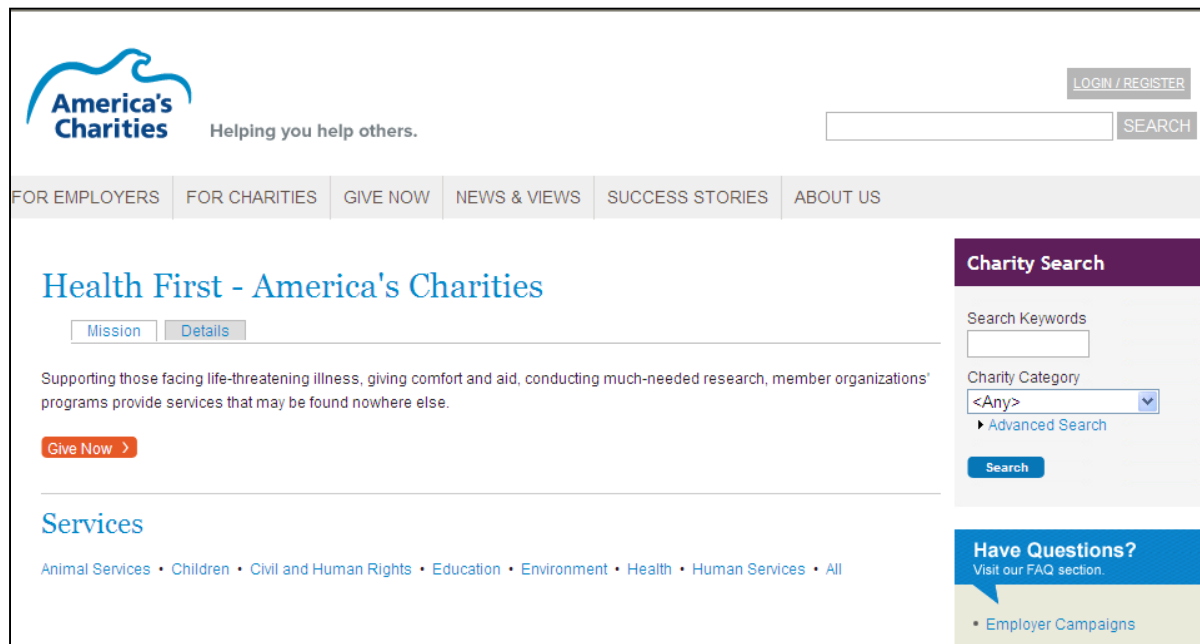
America's Charities
Helping you help others.

LOGIN / REGISTER

SEARCH

FOR EMPLOYERS | FOR CHARITIES | GIVE NOW | NEWS & VIEWS | SUCCESS STORIES | ABOUT US

Health First - America's Charities

Mission | Details

Supporting those facing life-threatening illness, giving comfort and aid, conducting much-needed research, member organizations' programs provide services that may be found nowhere else.

Give Now ›

Services

Animal Services • Children • Civil and Human Rights • Education • Environment • Health • Human Services • All

Charity Search

Search Keywords

Charity Category
<Any>
Advanced Search

Search

Have Questions?
Visit our FAQ section.

• Employer Campaigns